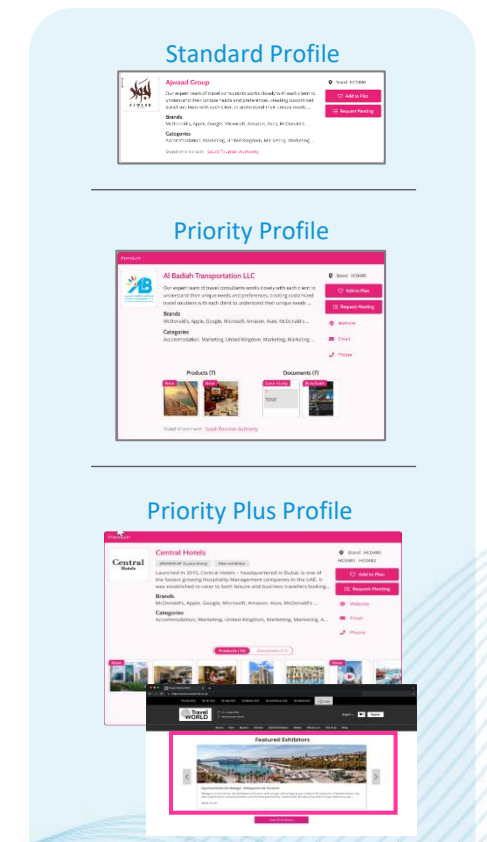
Standard Profile

Ajwaad Group

Our expert team of travel consultants works closely with each client to understand their unique needs and preferences, creating customized travel solutions with each client to understand their unique needs. ...

Brands
McDonald's, Apple, Google, Microsoft, Amazon, Asos, McDonald's ...

Categories
Accommodation, Marketing, United Kingdom, Marketing, Marketing ...

Stand shared with: Saudi Tourism Authority

Stand: HC0480

Add to Plan

Request Meeting

Priority Profile

Premium

Al Badiah Transportation LLC

Our expert team of travel consultants works closely with each client to understand their unique needs and preferences, creating customized travel solutions with each client to understand their unique needs. ...

Brands
McDonald's, Apple, Google, Microsoft, Amazon, Asos, McDonald's ...

Categories
Accommodation, Marketing, United Kingdom, Marketing, Marketing ...

Stand: HC0480

Add to Plan

Request Meeting

Website

Email

Phone

Products (7)

Documents (7)

New

New

Case study

Brochures

Stand shared with: Saudi Tourism Authority

Priority Plus Profile

Premium

Central Hotels

Central Hotels

Stand: HC0480

HC0481 HC0482

Launched in 2015, Central Hotels – headquartered in Dubai, is one of the fastest growing Hospitality Management companies in the UAE. It was established to cater to both leisure and business travellers looking...

Brands
McDonald's, Apple, Google, Microsoft, Amazon, Asos, McDonald's ...

Categories
Accommodation, Marketing, United Kingdom, Marketing, Marketing, A...

Add to Plan

Request Meeting

Website

Email

Phone

Products (10)

Documents (11)

New

New

Travel WORLD

Featured Exhibitors